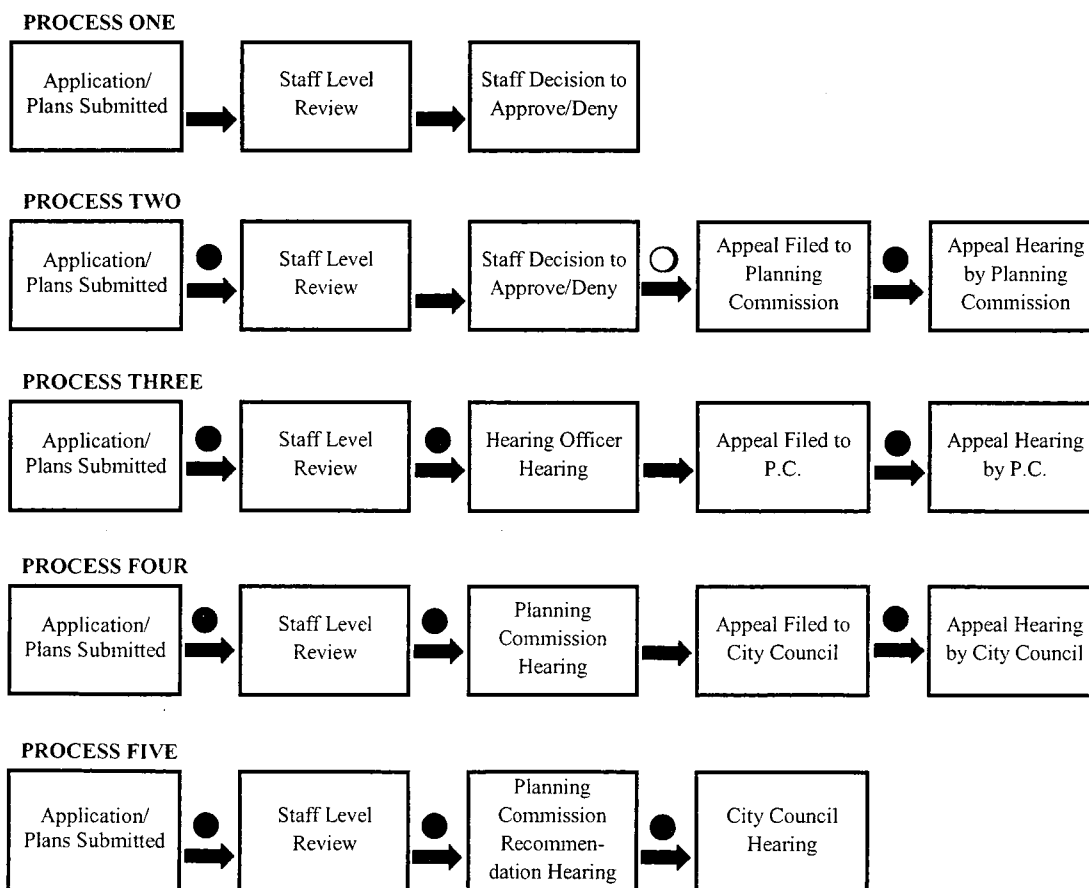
PROCESS ONE

Application/ Plans Submitted

Staff Level Review

Staff Decision to Approve/Deny

PROCESS TWO

Application/ Plans Submitted

Staff Level Review

Staff Decision to Approve/Deny

Appeal Filed to Planning Commission

Appeal Hearing by Planning Commission

PROCESS THREE

Application/ Plans Submitted

Staff Level Review

Hearing Officer Hearing

Appeal Filed to P.C.

Appeal Hearing by P.C.

PROCESS FOUR

Application/ Plans Submitted

Staff Level Review

Planning Commission Hearing

Appeal Filed to City Council

Appeal Hearing by City Council

PROCESS FIVE

Application/ Plans Submitted

Staff Level Review

Planning Commission Recommendation Hearing

City Council Hearing